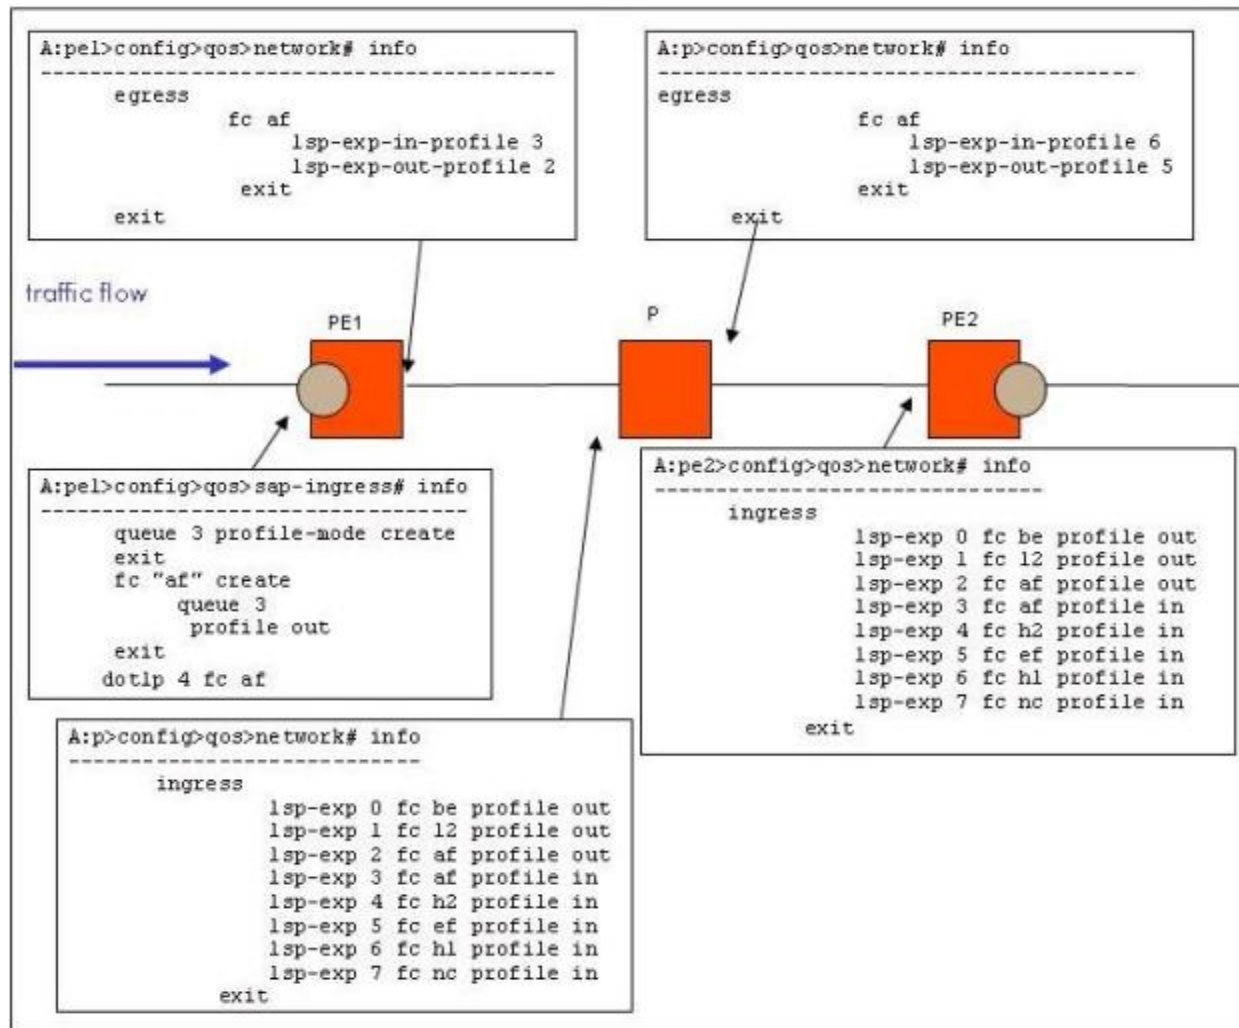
A:pe1>config>qos>network# info
------------------------------------------
egress
fc af
lsp-exp-in-profile 3
lsp-exp-out-profile 2
exit
exit

A:p>config>qos>network# info
------------------------------------
egress
fc af
lsp-exp-in-profile 6
lsp-exp-out-profile 5
exit
exit

traffic flow

PE1

P

PE2

A:pe1>config>qos>sap-ingress# info
------------------------------------
queue 3 profile-mode create
exit
fc "af" create
queue 3
profile out
exit
dot1p 4 fc af

A:pe2>config>qos>network# info
------------------------------
ingress
lsp-exp 0 fc be profile out
lsp-exp 1 fc l2 profile out
lsp-exp 2 fc af profile out
lsp-exp 3 fc af profile in
lsp-exp 4 fc h2 profile in
lsp-exp 5 fc ef profile in
lsp-exp 6 fc h1 profile in
lsp-exp 7 fc nc profile in
exit

A:p>config>qos>network# info
----------------------------
ingress
lsp-exp 0 fc be profile out
lsp-exp 1 fc l2 profile out
lsp-exp 2 fc af profile out
lsp-exp 3 fc af profile in
lsp-exp 4 fc h2 profile in
lsp-exp 5 fc ef profile in
lsp-exp 6 fc h1 profile in
lsp-exp 7 fc nc profile in
exit